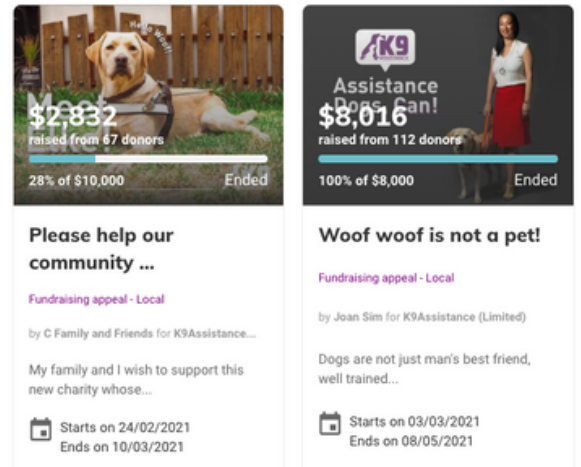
Hello Woof!

$2,832
raised from 67 donors

28% of $10,000 Ended

Please help our community ...

Fundraising appeal - Local

by C Family and Friends for K9Assistance...

My family and I wish to support this new charity whose...

Starts on 24/02/2021
Ends on 10/03/2021

K9

Assistance Dogs Can!

$8,016
raised from 112 donors

100% of $8,000 Ended

Woof woof is not a pet!

Fundraising appeal - Local

by Joan Sim for K9Assistance (Limited)

Dogs are not just man's best friend, well trained...

Starts on 03/03/2021
Ends on 08/05/2021